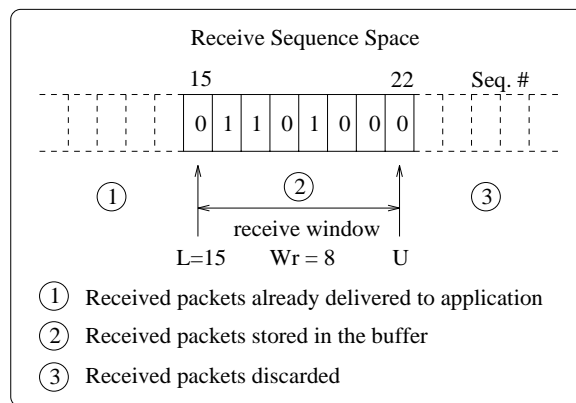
Receive Sequence Space

15

22

Seq. #

| 0 | 1 | 1 | 0 | 1 | 0 | 0 | 0 |
|---|---|---|---|---|---|---|---|

①

②

③

receive window

L=15 Wr = 8 U

① Received packets already delivered to application

② Received packets stored in the buffer

③ Received packets discarded